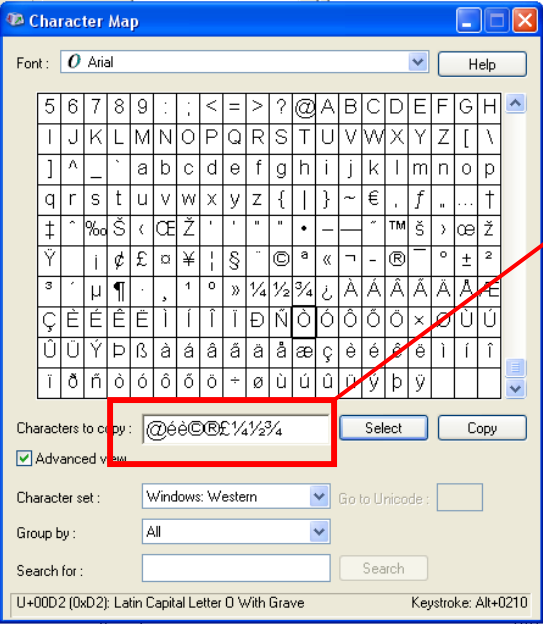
Character Map

Font : Arial Help

| 5 | 6 | 7 | 8 | 9 | : | ; | < | = | > | ? | @ | A | B | C | D | E | F | G | H |
|---|---|---|---|---|---|---|---|---|---|---|---|---|---|---|---|---|---|---|---|
| I | J | K | L | M | N | O | P | Q | R | S | T | U | V | W | X | Y | Z | [ | \ |
| ] | ^ | _ | ` | a | b | c | d | e | f | g | h | i | j | k | l | m | n | o | p |
| q | r | s | t | u | v | w | x | y | z | { | \| | } | ~ | € | ‚ | ƒ | „ | … | † |
| ‡ | ˆ | ‰ | Š | ‹ | Œ | Ž | ‘ | ’ | “ | ” | • | – | — | ˜ | ™ | š | › | œ | ž |
| Ÿ |  | ¡ | ¢ | £ | ¤ | ¥ | ¦ | § | ¨ | © | ª | « | ¬ | - | ® | ¯ | ° | ± | ² |
| ³ | ´ | µ | ¶ | · | ¸ | ¹ | º | » | ¼ | ½ | ¾ | ¿ | À | Á | Â | Ã | Ä | Å | Æ |
| Ç | È | É | Ê | Ë | Ì | Í | Î | Ï | Ð | Ñ | Ò | Ó | Ô | Õ | Ö | × | Ø | Ù | Ú |
| Û | Ü | Ý | Þ | ß | à | á | â | ã | ä | å | æ | ç | è | é | ê | ë | ì | í | î |
| ï | ð | ñ | ò | ó | ô | õ | ö | ÷ | ø | ù | ú | û | ü | ý | þ | ÿ |  |  |  |

Characters to copy : @éè©®£¼½¾ Select Copy

Advanced view

Character set : Windows: Western Go to Unicode :

Group by : All

Search for : Search

U+00D2 (0xD2): Latin Capital Letter O With Grave Keystroke: Alt+0210